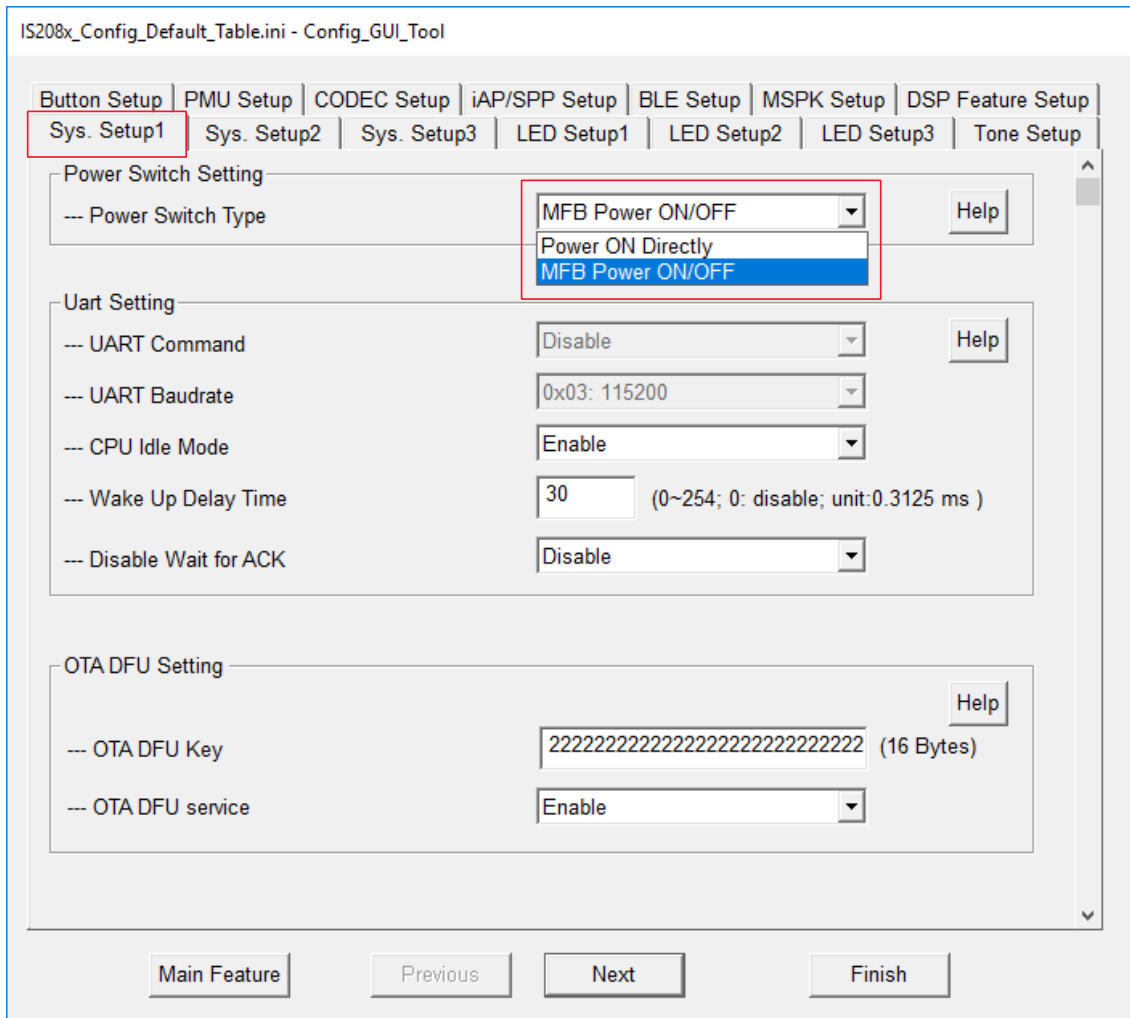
IS208x_Config_Default_Table.ini - Config_GUI_Tool

Button Setup | PMU Setup | CODEC Setup | iAP/SPP Setup | BLE Setup | MSPK Setup | DSP Feature Setup
Sys. Setup1 | Sys. Setup2 | Sys. Setup3 | LED Setup1 | LED Setup2 | LED Setup3 | Tone Setup

Power Switch Setting
--- Power Switch Type
MFB Power ON/OFF
Power ON Directly
MFB Power ON/OFF
Help

Uart Setting
--- UART Command
Disable
Help
--- UART Baudrate
0x03: 115200
--- CPU Idle Mode
Enable
--- Wake Up Delay Time
30
(0~254; 0: disable; unit:0.3125 ms )
--- Disable Wait for ACK
Disable

OTA DFU Setting
Help
--- OTA DFU Key
2222222222222222222222222222
(16 Bytes)
--- OTA DFU service
Enable

Main Feature
Previous
Next
Finish